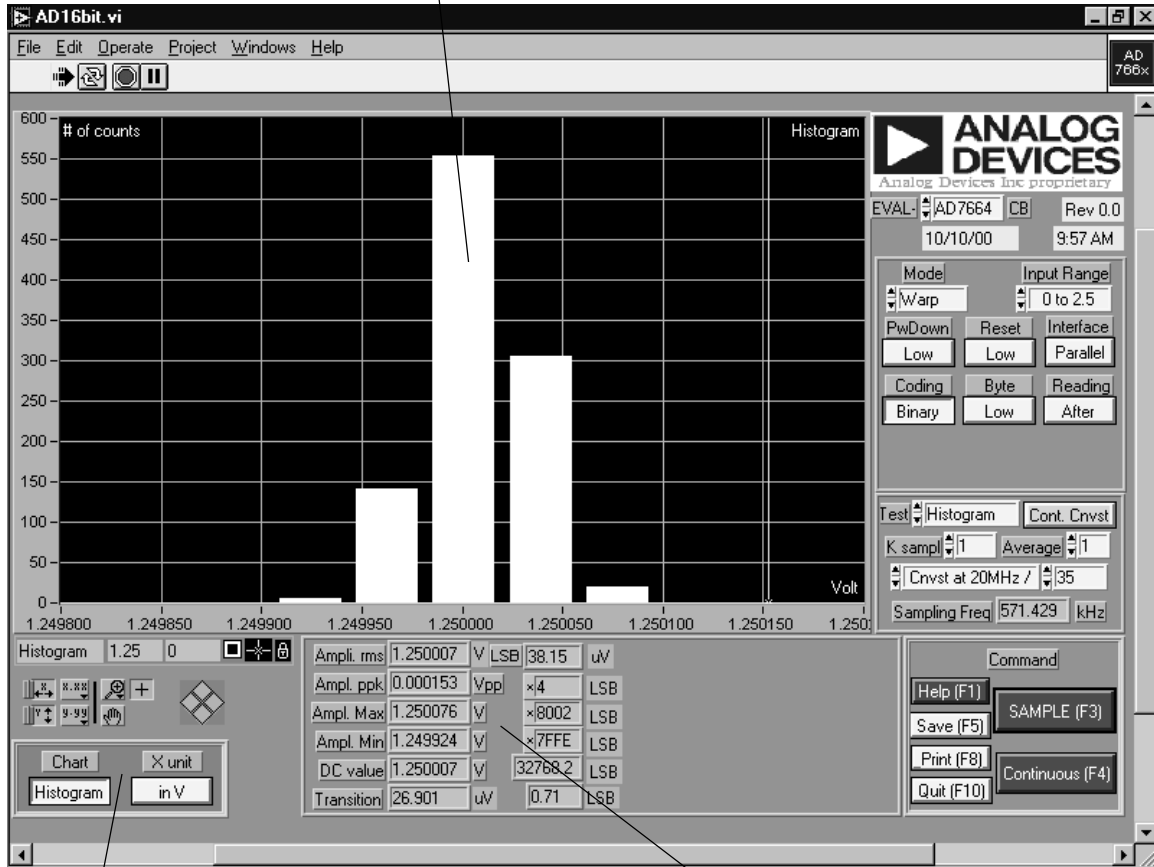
AD16bit.vi

File Edit Operate Project Windows Help

AD 766x

600
550
500
450
400
350
300
250
200
150
100
50
0

# of counts

Histogram

Volt

1.249800 1.249850 1.249900 1.249950 1.250000 1.250050 1.250100 1.250150 1.250

ANALOG DEVICES
Analog Devices Inc proprietary

EVAL- AD7664 CB Rev 0.0
10/10/00 9:57 AM

Mode Input Range
Warp 0 to 2.5
PwDown Reset Interface
Low Low Parallel
Coding Byte Reading
Binary Low After

Test Histogram Cont. Cnvst
K sampl 1 Average 1
Cnvst at 20MHz / 35
Sampling Freq 571.429 kHz

Histogram 1.25 0

Chart X unit
Histogram in V

| Ampl. rms | 1.250007 | V | LSB | 38.15 | uV |
|---|---|---|---|---|---|
| Ampl. ppk | 0.000153 | Vpp | | x4 | LSB |
| Ampl. Max | 1.250076 | V | | x8002 | LSB |
| Ampl. Min | 1.249924 | V | | x7FFE | LSB |
| DC value | 1.250007 | V | | 32768.2 | LSB |
| Transition | 26.901 | uV | | 0.71 | LSB |

Command
Help (F1)
Save (F5)
SAMPLE (F3)
Print (F8)
Continuous (F4)
Quit (F10)